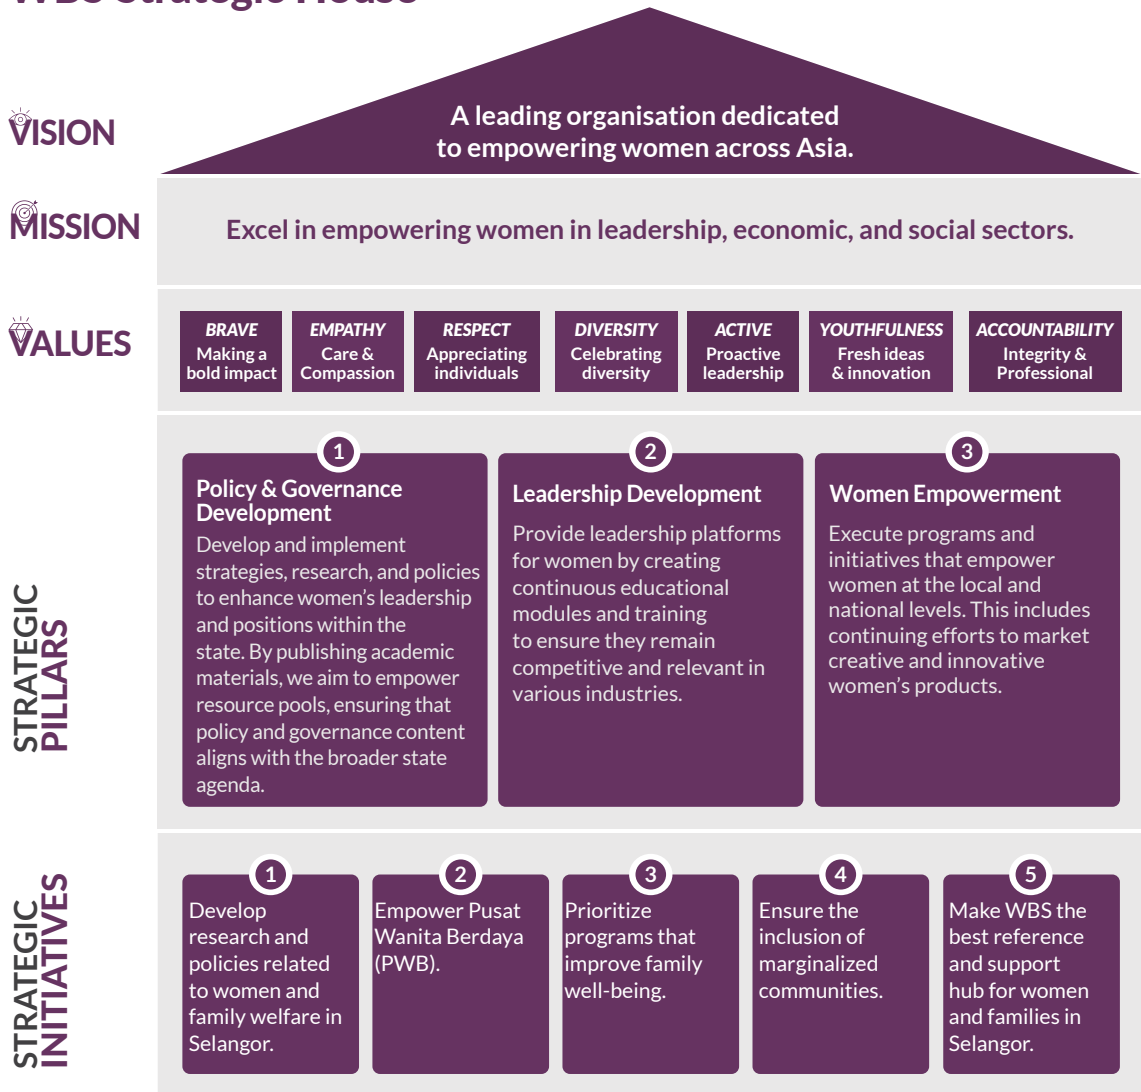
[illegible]

VISION

A leading organisation dedicated to empowering women across Asia.

MISSION

Excel in empowering women in leadership, economic, and social sectors.

VALUES

| BRAVE | EMPATHY | RESPECT | DIVERSITY | ACTIVE | YOUTHFULNESS | ACCOUNTABILITY |
|---|---|---|---|---|---|---|
| Making a bold impact | Care & Compassion | Appreciating individuals | Celebrating diversity | Proactive leadership | Fresh ideas & innovation | Integrity & Professional |

STRATEGIC PILLARS

1
Policy & Governance Development
Develop and implement strategies, research, and policies to enhance women's leadership and positions within the state. By publishing academic materials, we aim to empower resource pools, ensuring that policy and governance content aligns with the broader state agenda.

2
Leadership Development
Provide leadership platforms for women by creating continuous educational modules and training to ensure they remain competitive and relevant in various industries.

3
Women Empowerment
Execute programs and initiatives that empower women at the local and national levels. This includes continuing efforts to market creative and innovative women's products.

STRATEGIC INITIATIVES

1
Develop research and policies related to women and family welfare in Selangor.

2
Empower Pusat Wanita Berdaya (PWB).

3
Prioritize programs that improve family well-being.

4
Ensure the inclusion of marginalized communities.

5
Make WBS the best reference and support hub for women and families in Selangor.